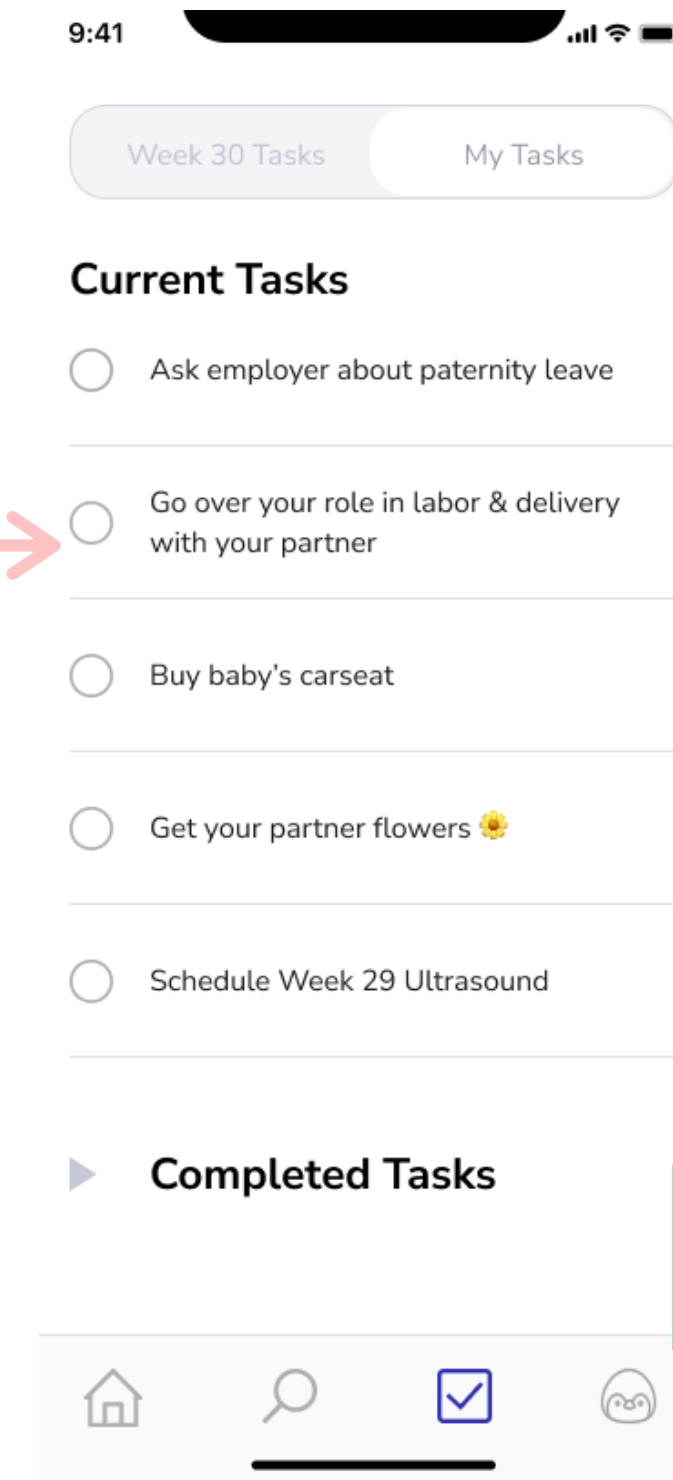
9:41

Week 30 Tasks My Tasks

Current Tasks

Ask employer about paternity leave

Go over your role in labor & delivery with your partner

Buy baby’s carseat

Get your partner flowers 🌼

Schedule Week 29 Ultrasound

Completed Tasks